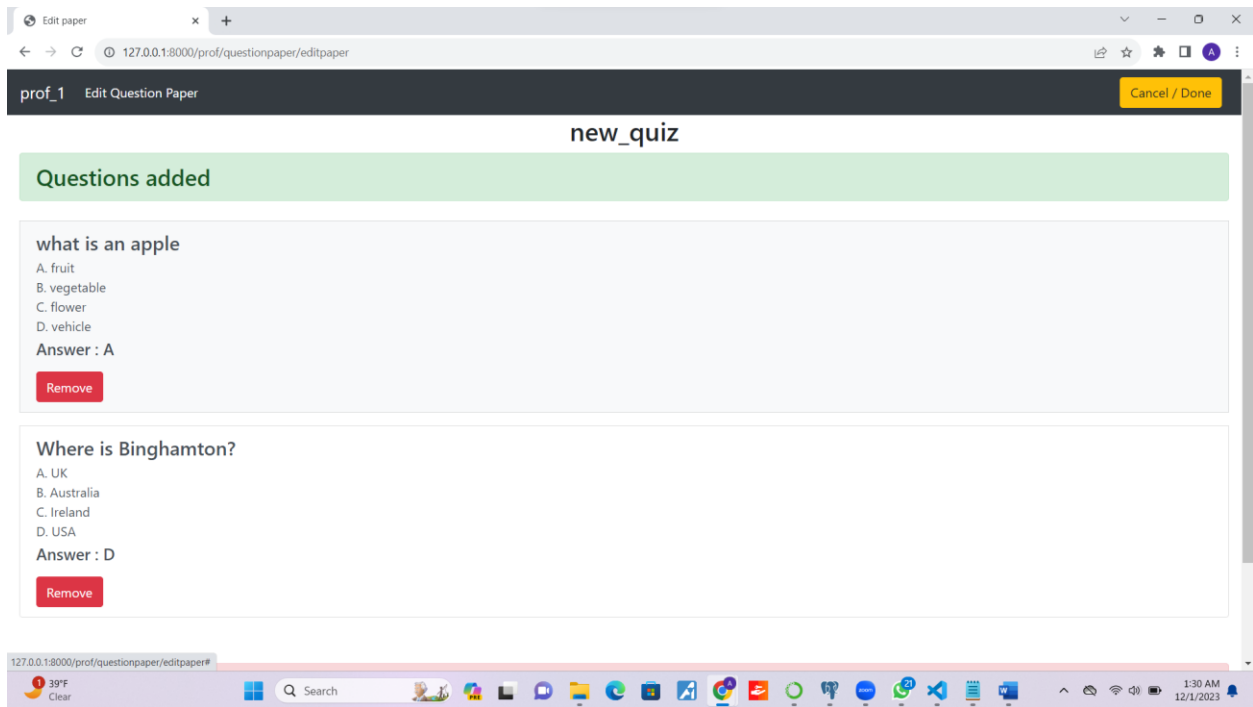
Edit paper
127.0.0.1:8000/prof/questionpaper/editpaper

prof_1 Edit Question Paper

Cancel / Done

new_quiz

Questions added

what is an apple
A. fruit
B. vegetable
C. flower
D. vehicle
Answer : A
Remove

Where is Binghamton?
A. UK
B. Australia
C. Ireland
D. USA
Answer : D
Remove

127.0.0.1:8000/prof/questionpaper/editpaper#

39°F
Clear
Search
1:30 AM
12/1/2023